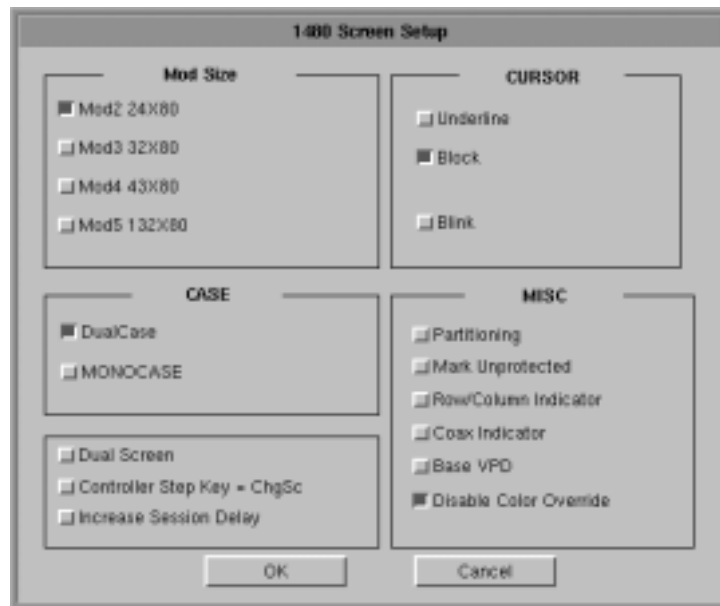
1480 Screen Setup

Mod Size

Mod2 24X80

Mod3 32X80

Mod4 43X80

Mod5 132X80

CURSOR

Underline

Block

Blink

CASE

DualCase

MONOCASE

MISC

Partitioning

Mark Unprotected

Row/Column Indicator

Coax Indicator

Base VPD

Disable Color Override

Dual Screen

Controller Step Key = ChgSc

Increase Session Delay

OK

Cancel